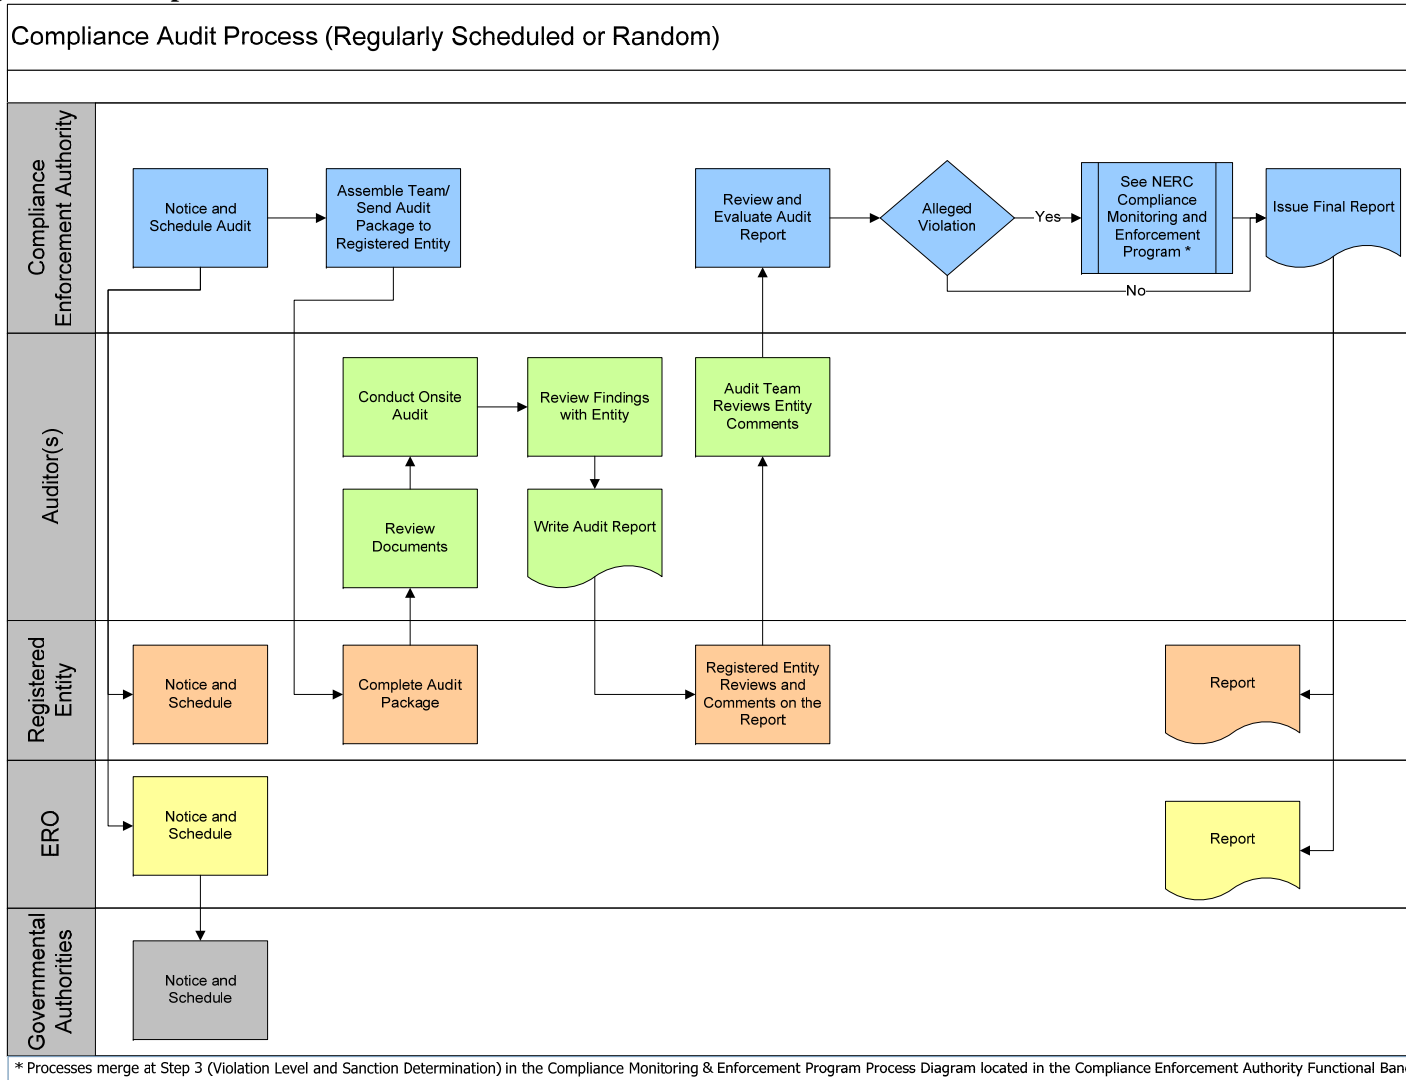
Compliance Audit Process (Regularly Scheduled or Random)

Compliance Enforcement Authority

Notice and Schedule Audit

Assemble Team/ Send Audit Package to Registered Entity

Review and Evaluate Audit Report

Alleged Violation

Yes

See NERC Compliance Monitoring and Enforcement Program *

Issue Final Report

No

Auditor(s)

Conduct Onsite Audit

Review Findings with Entity

Audit Team Reviews Entity Comments

Review Documents

Write Audit Report

Registered Entity

Notice and Schedule

Complete Audit Package

Registered Entity Reviews and Comments on the Report

Report

ERO

Notice and Schedule

Report

Governmental Authorities

Notice and Schedule

* Processes merge at Step 3 (Violation Level and Sanction Determination) in the Compliance Monitoring & Enforcement Program Process Diagram located in the Compliance Enforcement Authority Functional Ban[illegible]